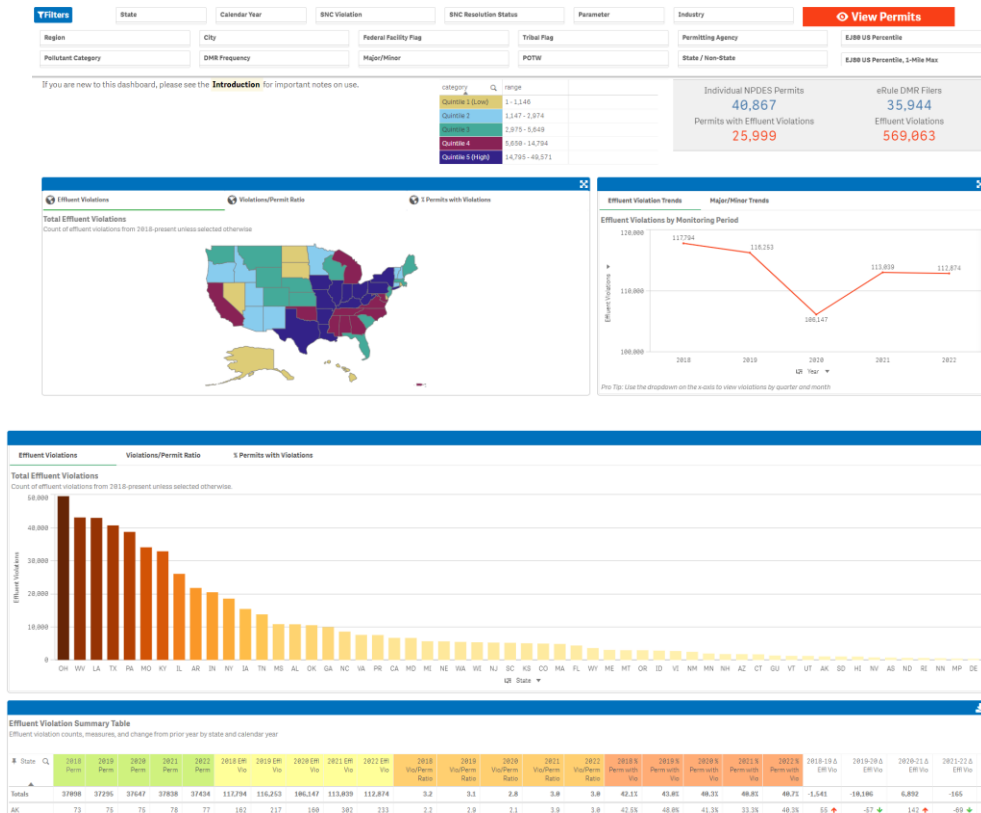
Filters | State | Calendar Year | SNC Violation | SNC Resolution Status | Parameter | Industry | View Permits

Region | City | Federal Facility Flag | Tribal Flag | Permitting Agency | EJSB US Percentile

Pollutant Category | DMR Frequency | Major/Minor | POTW | State / Non-State | EJSB US Percentile, 1-Mile Max

If you are new to this dashboard, please see the Introduction for important notes on use.

| category | range |
|---|---|
| Quintile 1 (Low) | 1 - 1,146 |
| Quintile 2 | 1,147 - 2,974 |
| Quintile 3 | 2,975 - 5,649 |
| Quintile 4 | 5,650 - 14,794 |
| Quintile 5 (High) | 14,795 - 49,571 |

Individual NPDES Permits
40,867
Permits with Effluent Violations
25,999

eRule DMR Filers
35,944
Effluent Violations
569,063

Effluent Violations | Violations/Permit Ratio | % Permits with Violations

Total Effluent Violations
Count of effluent violations from 2018-present unless selected otherwise

Effluent Violation Trends | Major/Minor Trends

Effluent Violations by Monitoring Period

120,000
110,000
100,000
Effluent Violations
117794
116,253
106,147
113,039
112,874
2018 2019 2020 2021 2022
Year

Pro Tip: Use the dropdown on the x-axis to view violations by quarter and month

Effluent Violations | Violations/Permit Ratio | % Permits with Violations

Total Effluent Violations
Count of effluent violations from 2018-present unless selected otherwise.

50,000
40,000
30,000
20,000
10,000
0
Effluent Violations

OH WV LA TX PA MO KY IL AR IN NY IA TN MS AL OK GA NC VA PR CA MO MI NE WA WI NJ SC KS CO MA FL WY ME MT OR ID VI NM MN NH AZ CT GU VT UT AK SD HI NV AS ND RI NN MP DE

State

Effluent Violation Summary Table
Effluent violation counts, measures, and change from prior year by state and calendar year

| State | 2018 Perm | 2019 Perm | 2020 Perm | 2021 Perm | 2022 Perm | 2018 Eff Vio | 2019 Eff Vio | 2020 Eff Vio | 2021 Eff Vio | 2022 Eff Vio | 2018 Vio/Perm Ratio | 2019 Vio/Perm Ratio | 2020 Vio/Perm Ratio | 2021 Vio/Perm Ratio | 2022 Vio/Perm Ratio | 2018 % Perm with Vio | 2019 % Perm with Vio | 2020 % Perm with Vio | 2021 % Perm with Vio | 2022 % Perm with Vio | 2018-19 Δ Eff Vio | 2019-20 Δ Eff Vio | 2020-21 Δ Eff Vio | 2021-22 Δ Eff Vio |
|---|---|---|---|---|---|---|---|---|---|---|---|---|---|---|---|---|---|---|---|---|---|---|---|---|
| Totals | 37098 | 37296 | 37647 | 37838 | 37434 | 117,794 | 116,253 | 106,147 | 113,039 | 112,874 | 3.2 | 3.1 | 2.8 | 3.0 | 3.0 | 42.1% | 43.0% | 40.3% | 40.8% | 40.7% | -1,541 | -10,106 | 6,892 | -165 |
| AK | 73 | 75 | 75 | 78 | 77 | 162 | 217 | 160 | 302 | 233 | 2.2 | 2.9 | 2.1 | 3.9 | 3.0 | 42.5% | 48.0% | 41.3% | 33.3% | 40.3% | 55 | -57 | 142 | -69 |